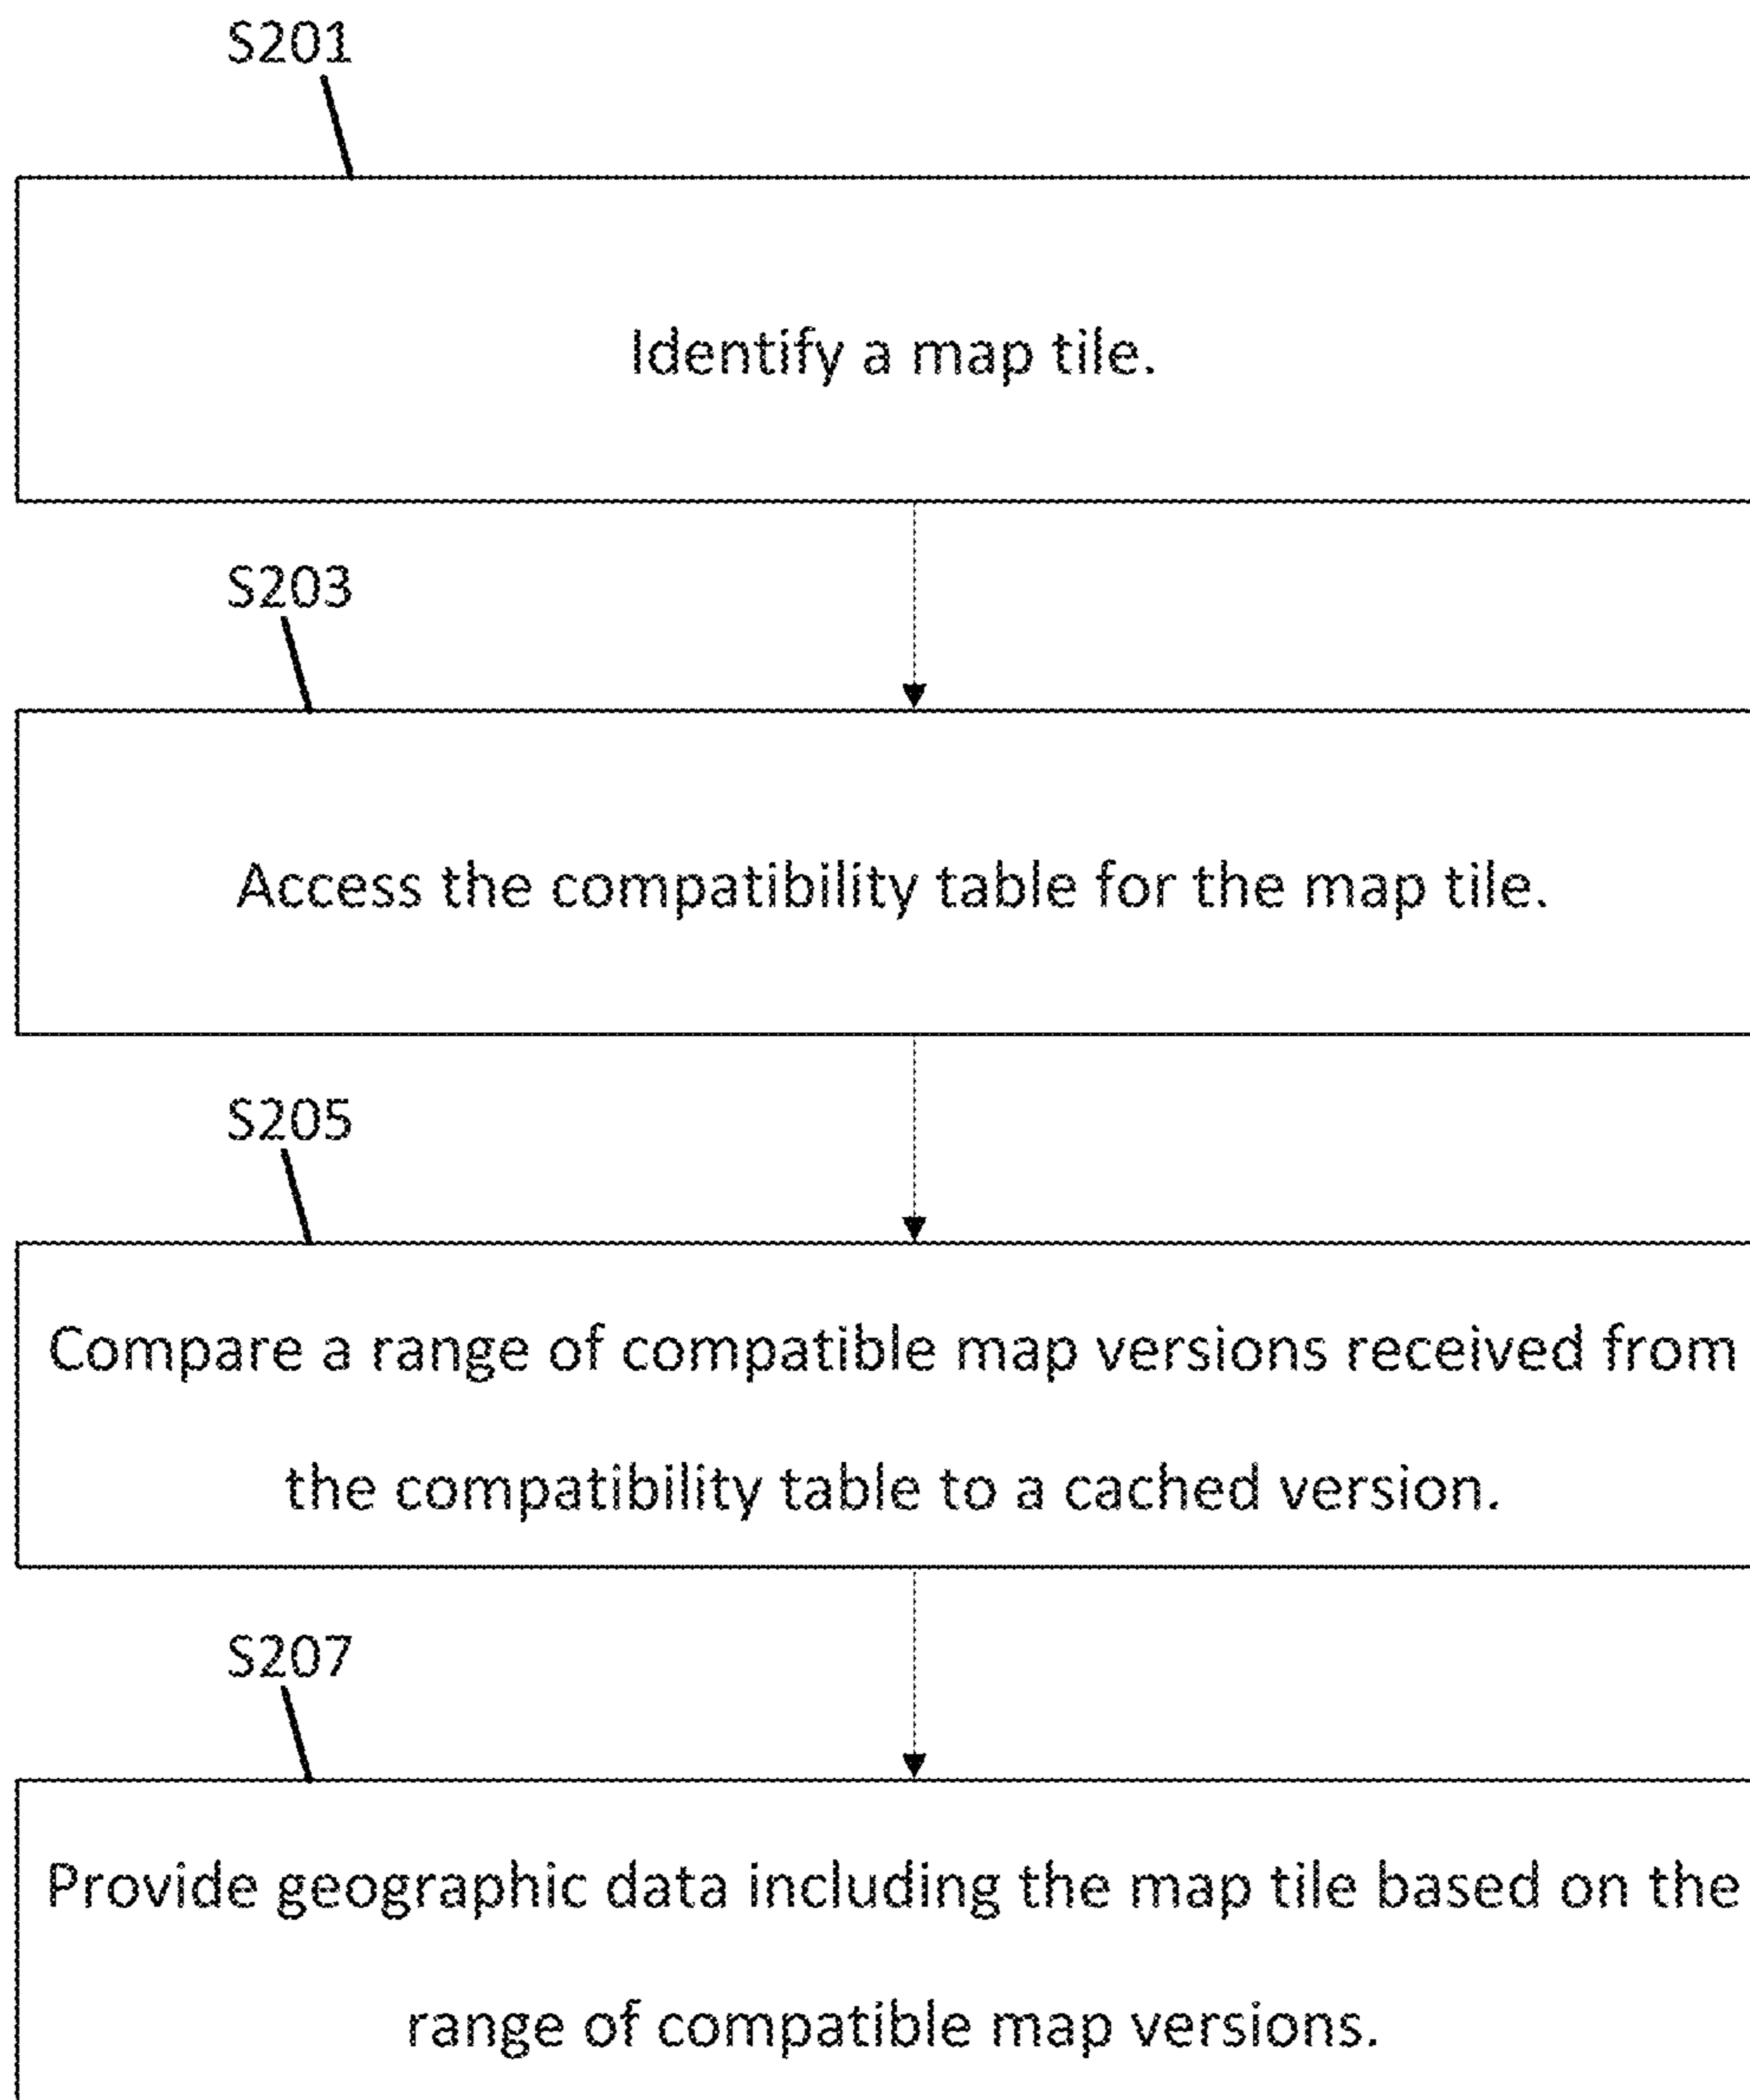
S201

Identify a map tile.

S203

Access the compatibility table for the map tile.

S205

Compare a range of compatible map versions received from the compatibility table to a cached version.

S207

Provide geographic data including the map tile based on the range of compatible map versions.